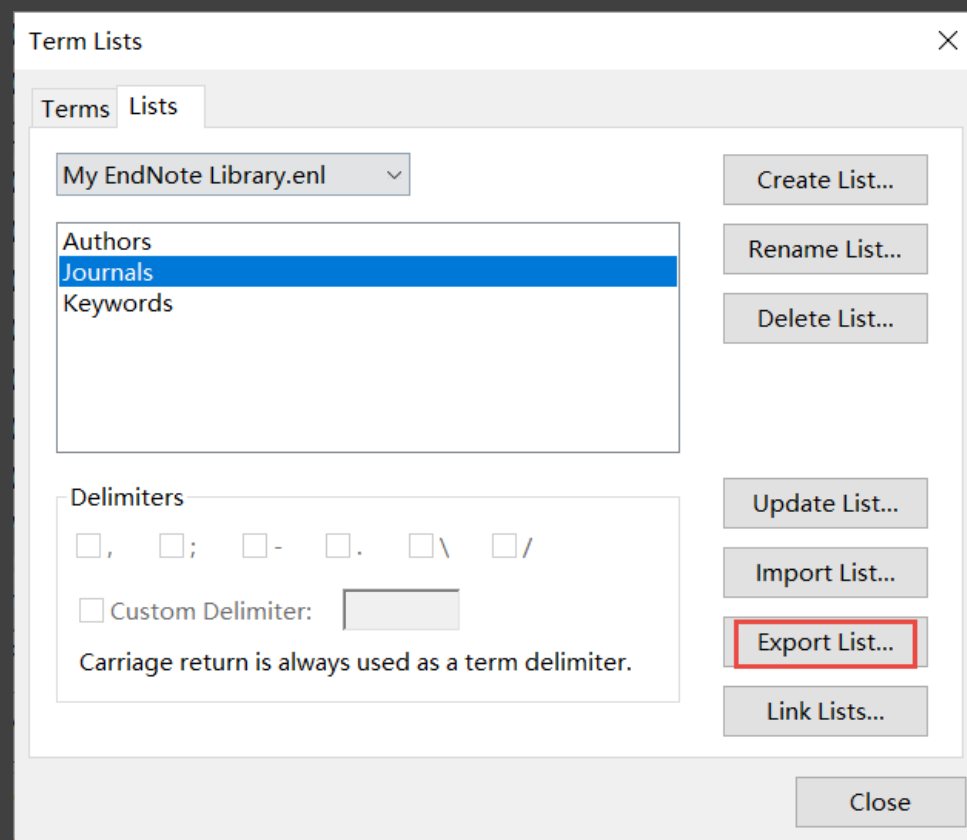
Term Lists

Terms Lists

My EndNote Library.enl

Authors
Journals
Keywords

Create List...
Rename List...
Delete List...

Delimiters

, ; - . \ /

Custom Delimiter:

Carriage return is always used as a term delimiter.

Update List...
Import List...
Export List...
Link Lists...

Close